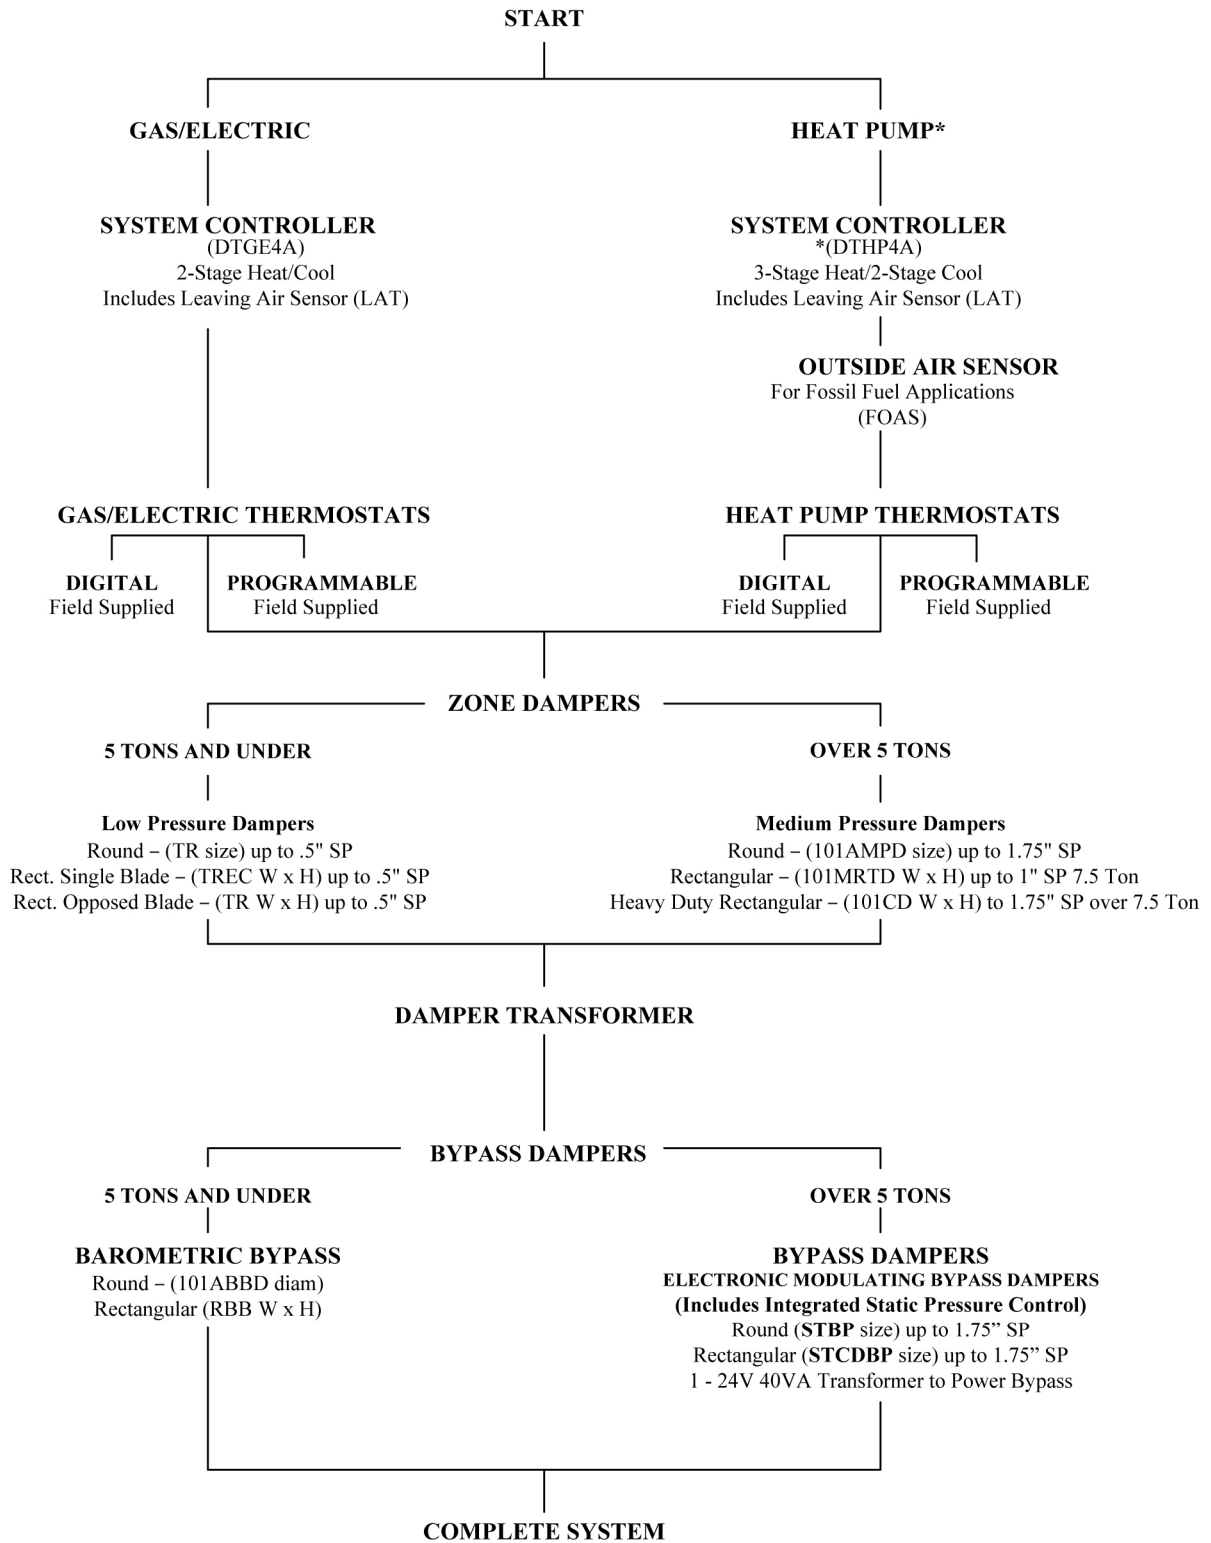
START

GAS/ELECTRIC

HEAT PUMP*

SYSTEM CONTROLLER
(DTGE4A)
2-Stage Heat/Cool
Includes Leaving Air Sensor (LAT)

SYSTEM CONTROLLER
*(DTHP4A)
3-Stage Heat/2-Stage Cool
Includes Leaving Air Sensor (LAT)

OUTSIDE AIR SENSOR
For Fossil Fuel Applications
(FOAS)

GAS/ELECTRIC THERMOSTATS

DIGITAL
Field Supplied

PROGRAMMABLE
Field Supplied

HEAT PUMP THERMOSTATS

DIGITAL
Field Supplied

PROGRAMMABLE
Field Supplied

ZONE DAMPERS

5 TONS AND UNDER

Low Pressure Dampers
Round – (TR size) up to .5" SP
Rect. Single Blade – (TREC W x H) up to .5" SP
Rect. Opposed Blade – (TR W x H) up to .5" SP

OVER 5 TONS

Medium Pressure Dampers
Round – (101AMPD size) up to 1.75" SP
Rectangular – (101MRTD W x H) up to 1" SP 7.5 Ton
Heavy Duty Rectangular – (101CD W x H) to 1.75" SP over 7.5 Ton

DAMPER TRANSFORMER

BYPASS DAMPERS

5 TONS AND UNDER

BAROMETRIC BYPASS
Round – (101ABBD diam)
Rectangular (RBB W x H)

OVER 5 TONS

BYPASS DAMPERS
ELECTRONIC MODULATING BYPASS DAMPERS
(Includes Integrated Static Pressure Control)
Round (STBP size) up to 1.75” SP
Rectangular (STCDBP size) up to 1.75” SP
1 - 24V 40VA Transformer to Power Bypass

COMPLETE SYSTEM